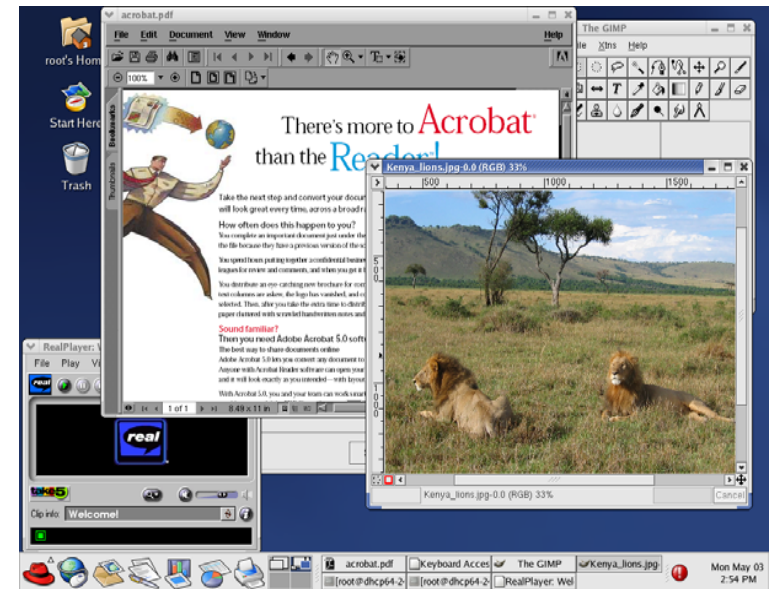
root's Home

Start Here

Trash

acrobat.pdf

File Edit Document View Window Help

100%

Bookmarks Thumbnails

There's more to Acrobat than the Reader!

Take the next step and convert your docu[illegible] will look great every time, across a broad r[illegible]

How often does this happen to you?

You complete an important document just under the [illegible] the file because they have a previous version of the s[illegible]

You spend hours putting together a confidential busine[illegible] leagues for review and comments, and when you get it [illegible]

You distribute an eye-catching new brochure for com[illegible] text columns are askew, the logo has vanished, and e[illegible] selected. Then, after you take the extra time to distrib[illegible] paper cluttered with scrawled handwritten notes and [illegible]

Sound familiar?

Then you need Adobe Acrobat 5.0 soft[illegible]

The best way to share documents online

Adobe Acrobat 5.0 lets you convert any document to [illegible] Anyone with Acrobat Reader software can open your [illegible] and it will look exactly as you intended—with layou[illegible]

With Acrobat 5.0, you and your team can work smar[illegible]

1 of 1

8.49 x 11 in

The GIMP

File Xtns Help

Kenya_lions.jpg-0.0 (RGB) 33%

1000 1500

Kenya_lions.jpg-0.0 (RGB) 33%

Cancel

RealPlayer: W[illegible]

File Play V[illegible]

real

real

take5

Clip info: Welcome!

acrobat.pdf

Keyboard Acces

The GIMP

Kenya_lions.jpg

[root@dhcp64-2

[root@dhcp64-2

RealPlayer: Wel

Mon May 03
2:54 PM